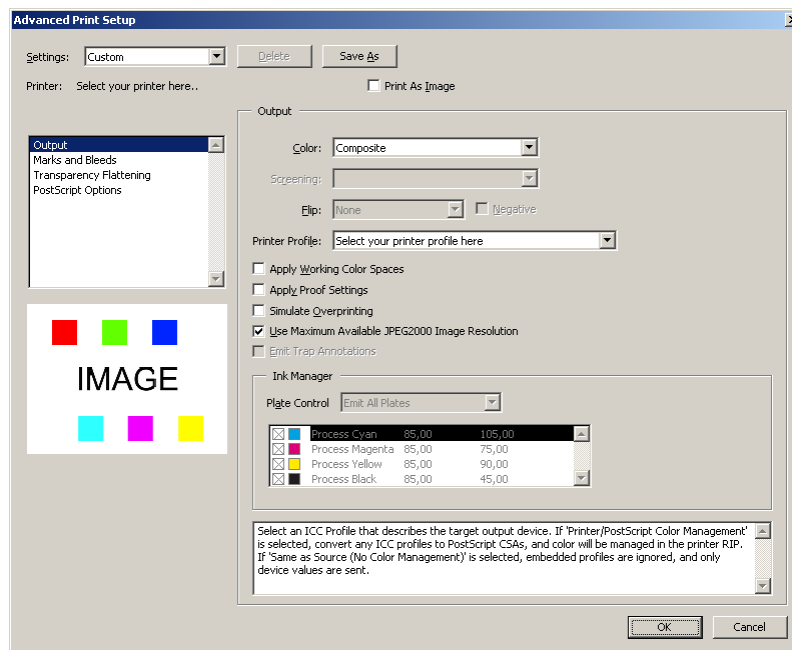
Advanced Print Setup

Settings: Custom
Delete
Save As

Printer: Select your printer here..
Print As Image

Output
Marks and Bleeds
Transparency Flattening
PostScript Options

IMAGE

Output

Color: Composite
Screening:
Flip: None
Negative
Printer Profile: Select your printer profile here
Apply Working Color Spaces
Apply Proof Settings
Simulate Overprinting
Use Maximum Available JPEG2000 Image Resolution
Emit Trap Annotations

Ink Manager
Plate Control Emit All Plates

| | | | |
|---|---|---|---|
| Process Cyan | 85,00 | 105,00 |
| Process Magenta | 85,00 | 75,00 |
| Process Yellow | 85,00 | 90,00 |
| Process Black | 85,00 | 45,00 |

Select an ICC Profile that describes the target output device. If 'Printer/PostScript Color Management' is selected, convert any ICC profiles to PostScript CSAs, and color will be managed in the printer RIP. If 'Same as Source (No Color Management)' is selected, embedded profiles are ignored, and only device values are sent.

OK
Cancel